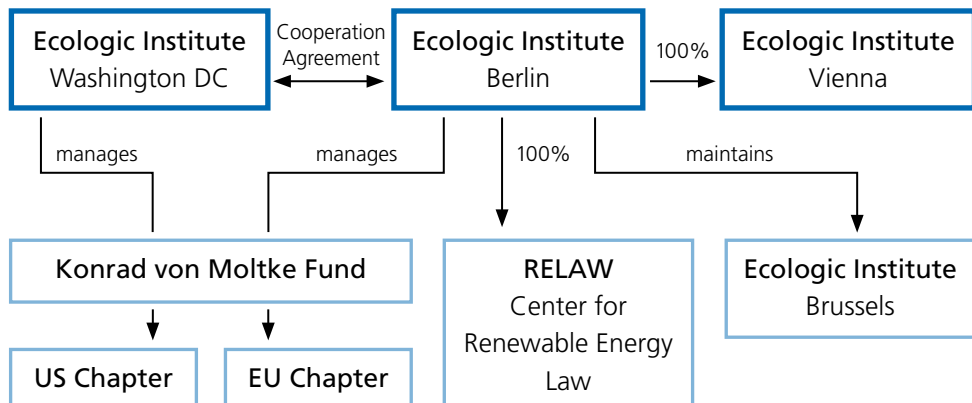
Ecologic Institute
Washington DC

Cooperation Agreement

Ecologic Institute
Berlin

100%

Ecologic Institute
Vienna

manages

manages

100%

maintains

Konrad von Moltke Fund

RELAW
Center for Renewable Energy Law

Ecologic Institute
Brussels

US Chapter

EU Chapter